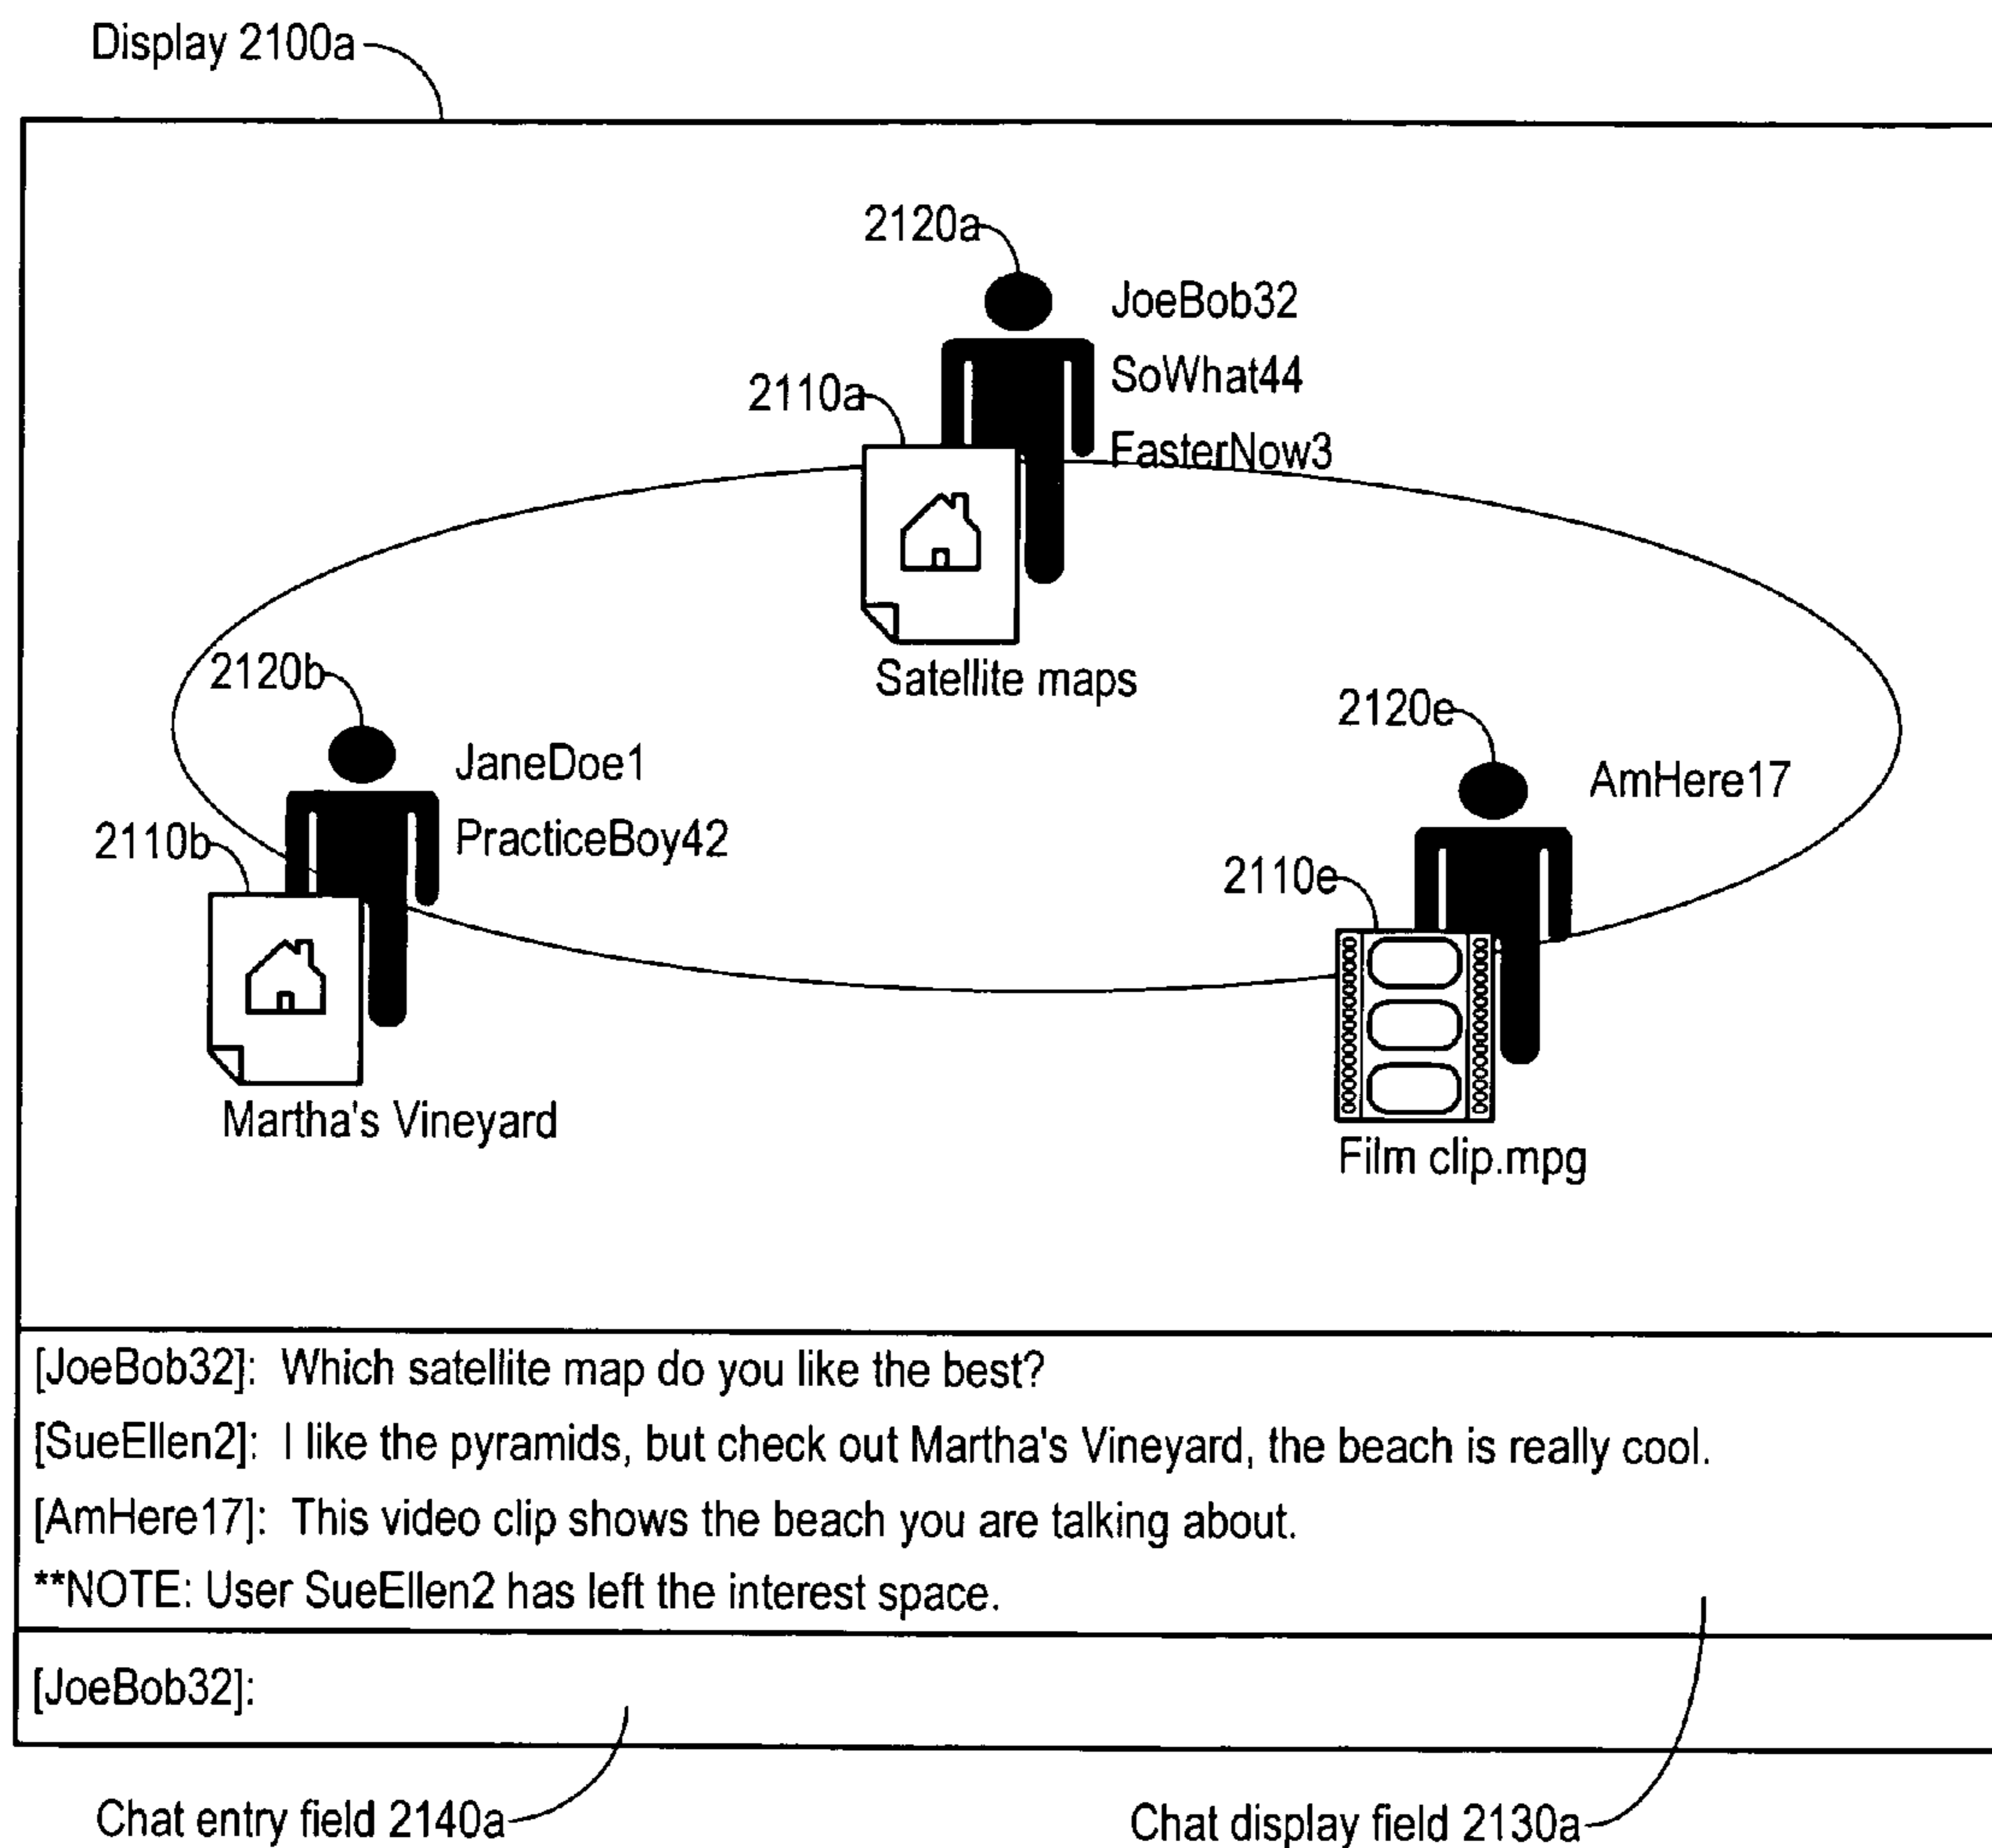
Display 2100a

2120a

JoeBob32
SoWhat44
FasterNow3

2110a

Satellite maps

2120b

JaneDoe1
PracticeBoy42

2110b

Martha's Vineyard

2120e

AmHere17

2110e

Film clip.mpg

[JoeBob32]: Which satellite map do you like the best?
[SueEllen2]: I like the pyramids, but check out Martha's Vineyard, the beach is really cool.
[AmHere17]: This video clip shows the beach you are talking about.
**NOTE: User SueEllen2 has left the interest space.

[JoeBob32]:

Chat entry field 2140a

Chat display field 2130a